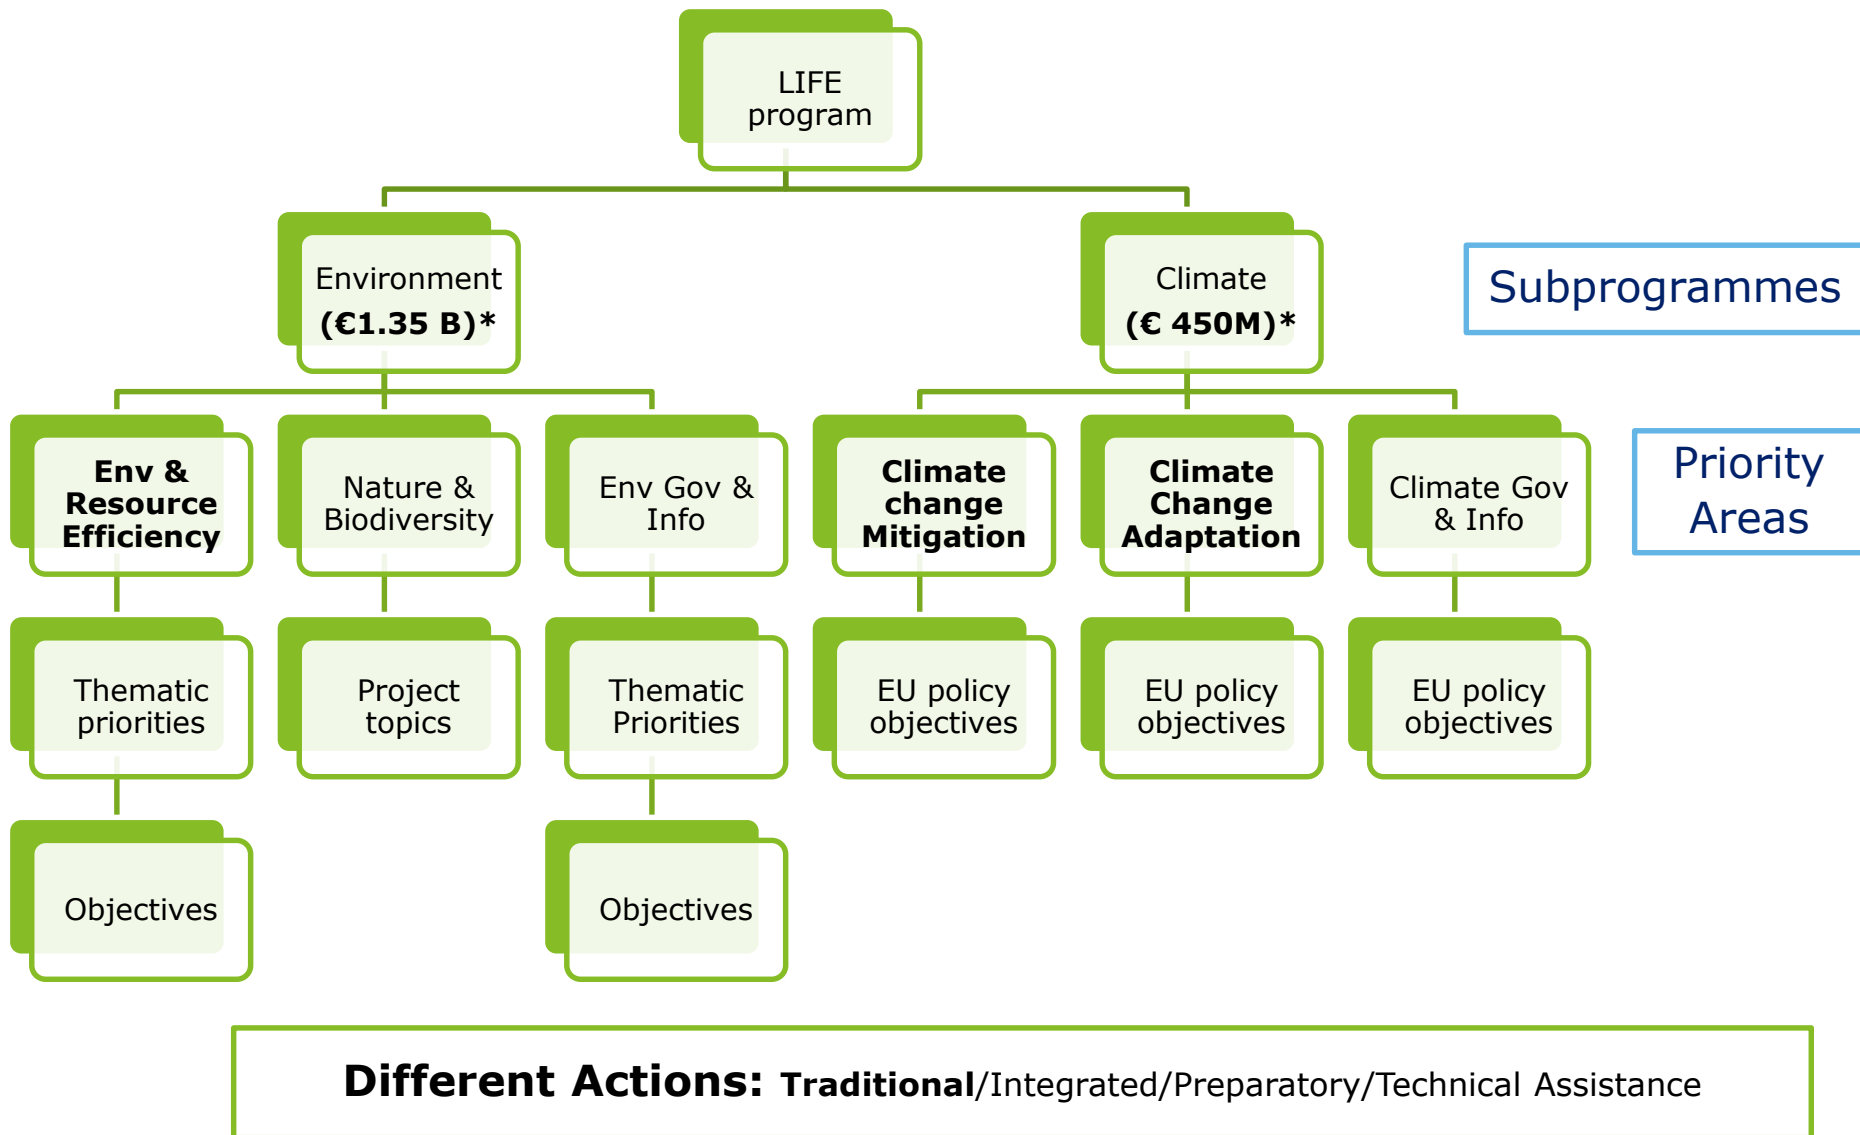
LIFE program

Environment
(€1.35 B)*

Climate
(€ 450M)*

Subprogrammes

Env & Resource Efficiency

Nature & Biodiversity

Env Gov & Info

Climate change Mitigation

Climate Change Adaptation

Climate Gov & Info

Priority Areas

Thematic priorities

Project topics

Thematic Priorities

EU policy objectives

EU policy objectives

EU policy objectives

Objectives

Objectives

Different Actions: Traditional/Integrated/Preparatory/Technical Assistance